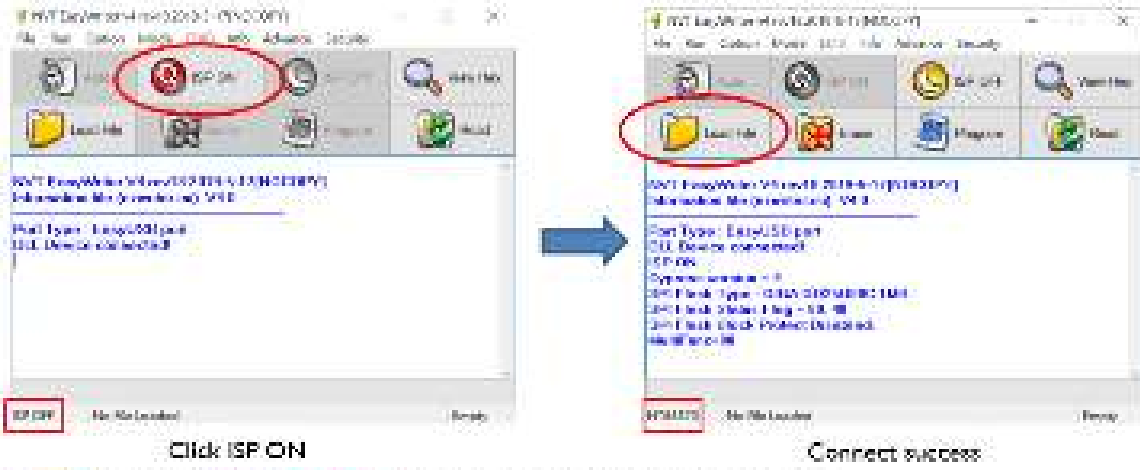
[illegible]

File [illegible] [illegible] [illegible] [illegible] Info Advance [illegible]

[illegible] ISP ON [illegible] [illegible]

Load File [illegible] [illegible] Reset

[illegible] EasyWriter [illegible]
Information file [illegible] V1.0

Port Type : EasyUSB port
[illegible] Device connected!

ISP OFF No file Loaded Ready

Click ISP ON

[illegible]

File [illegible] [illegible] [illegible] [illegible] Info Advance Security

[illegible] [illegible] ISP OFF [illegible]

Load File Erase Program Reset

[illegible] EasyWriter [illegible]
Information file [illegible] V1.0

Port Type : EasyUSB port
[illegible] Device connected!
ISP ON
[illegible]
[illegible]
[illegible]
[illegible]
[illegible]

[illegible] No file Loaded Ready

Connect success